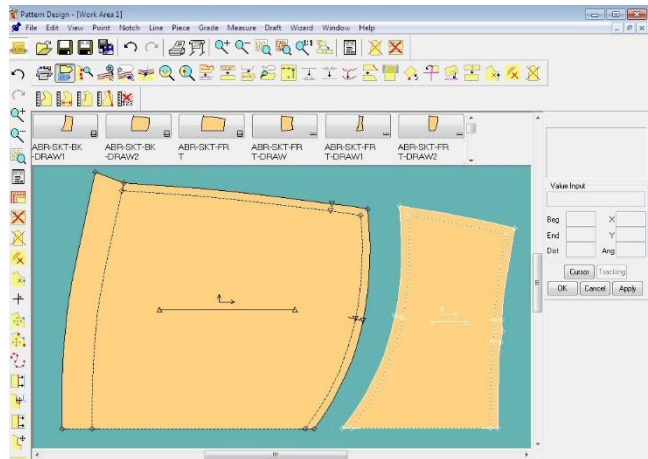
Pattern Design - [Work Area 1]

File Edit View Point Notch Line Piece Grade Measure Draft Wizard Window Help

ABR-SKT-BK-DRAW1

ABR-SKT-BK-DRAW2

ABR-SKT-FRT

ABR-SKT-FRT-DRAW

ABR-SKT-FRT-DRAW1

ABR-SKT-FRT-DRAW2

Value Input

Beg X

End Y

Dist Ang

Cursor Tracking

OK Cancel Apply